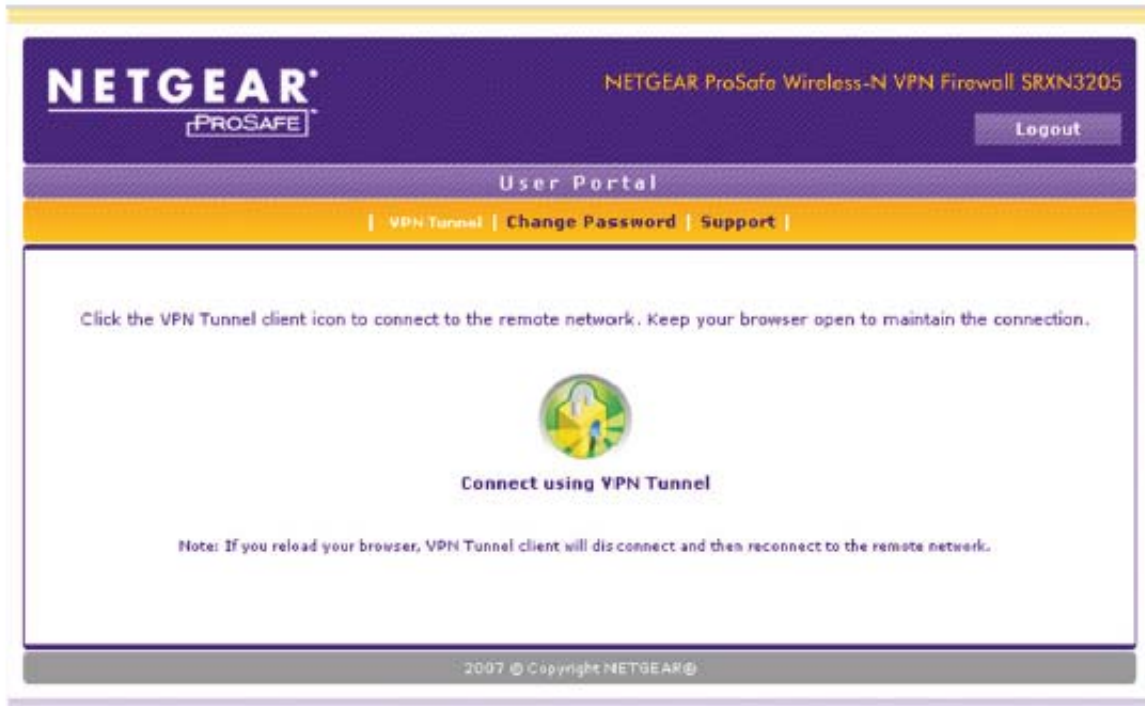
NETGEAR®
PROSAFE®

NETGEAR ProSafe Wireless-N VPN Firewall SRXN3205

Logout

User Portal

| VPN Tunnel | Change Password | Support |

Click the VPN Tunnel client icon to connect to the remote network. Keep your browser open to maintain the connection.

Connect using VPN Tunnel

Note: If you reload your browser, VPN Tunnel client will dis connect and then reconnect to the remote network.

2007 © Copyright NETGEAR®